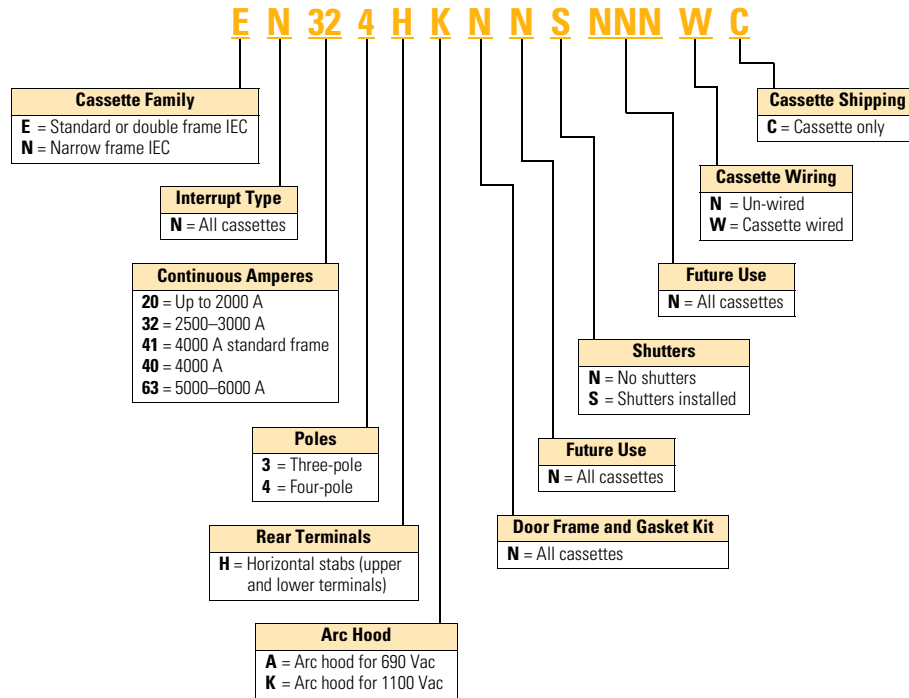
E N 32 4 H K N N S NNN W C

Cassette Family
E = Standard or double frame IEC
N = Narrow frame IEC

Interrupt Type
N = All cassettes

Continuous Amperes
20 = Up to 2000 A
32 = 2500–3000 A
41 = 4000 A standard frame
40 = 4000 A
63 = 5000–6000 A

Poles
3 = Three-pole
4 = Four-pole

Rear Terminals
H = Horizontal stabs (upper and lower terminals)

Arc Hood
A = Arc hood for 690 Vac
K = Arc hood for 1100 Vac

Door Frame and Gasket Kit
N = All cassettes

Future Use
N = All cassettes

Shutters
N = No shutters
S = Shutters installed

Future Use
N = All cassettes

Cassette Wiring
N = Un-wired
W = Cassette wired

Cassette Shipping
C = Cassette only